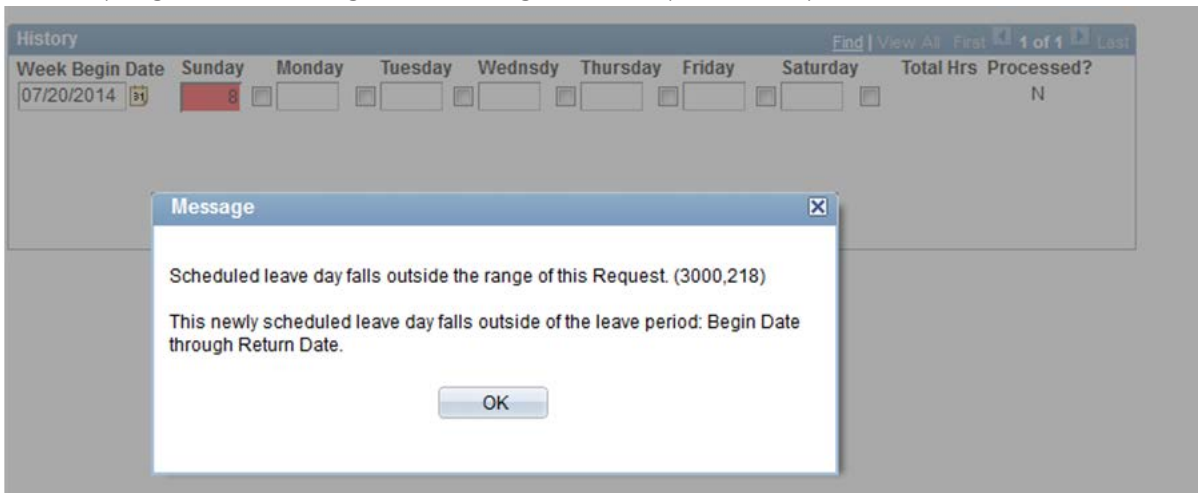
History

Find | View All First 1 of 1 Last

| Week Begin Date | Sunday | Monday | Tuesday | Wednsdy | Thursday | Friday | Saturday | Total Hrs | Processed? |
|---|---|---|---|---|---|---|---|---|---|
| 07/20/2014 31 | 8 | | | | | | | | N |

Message

Scheduled leave day falls outside the range of this Request. (3000,218)

This newly scheduled leave day falls outside of the leave period: Begin Date through Return Date.

OK